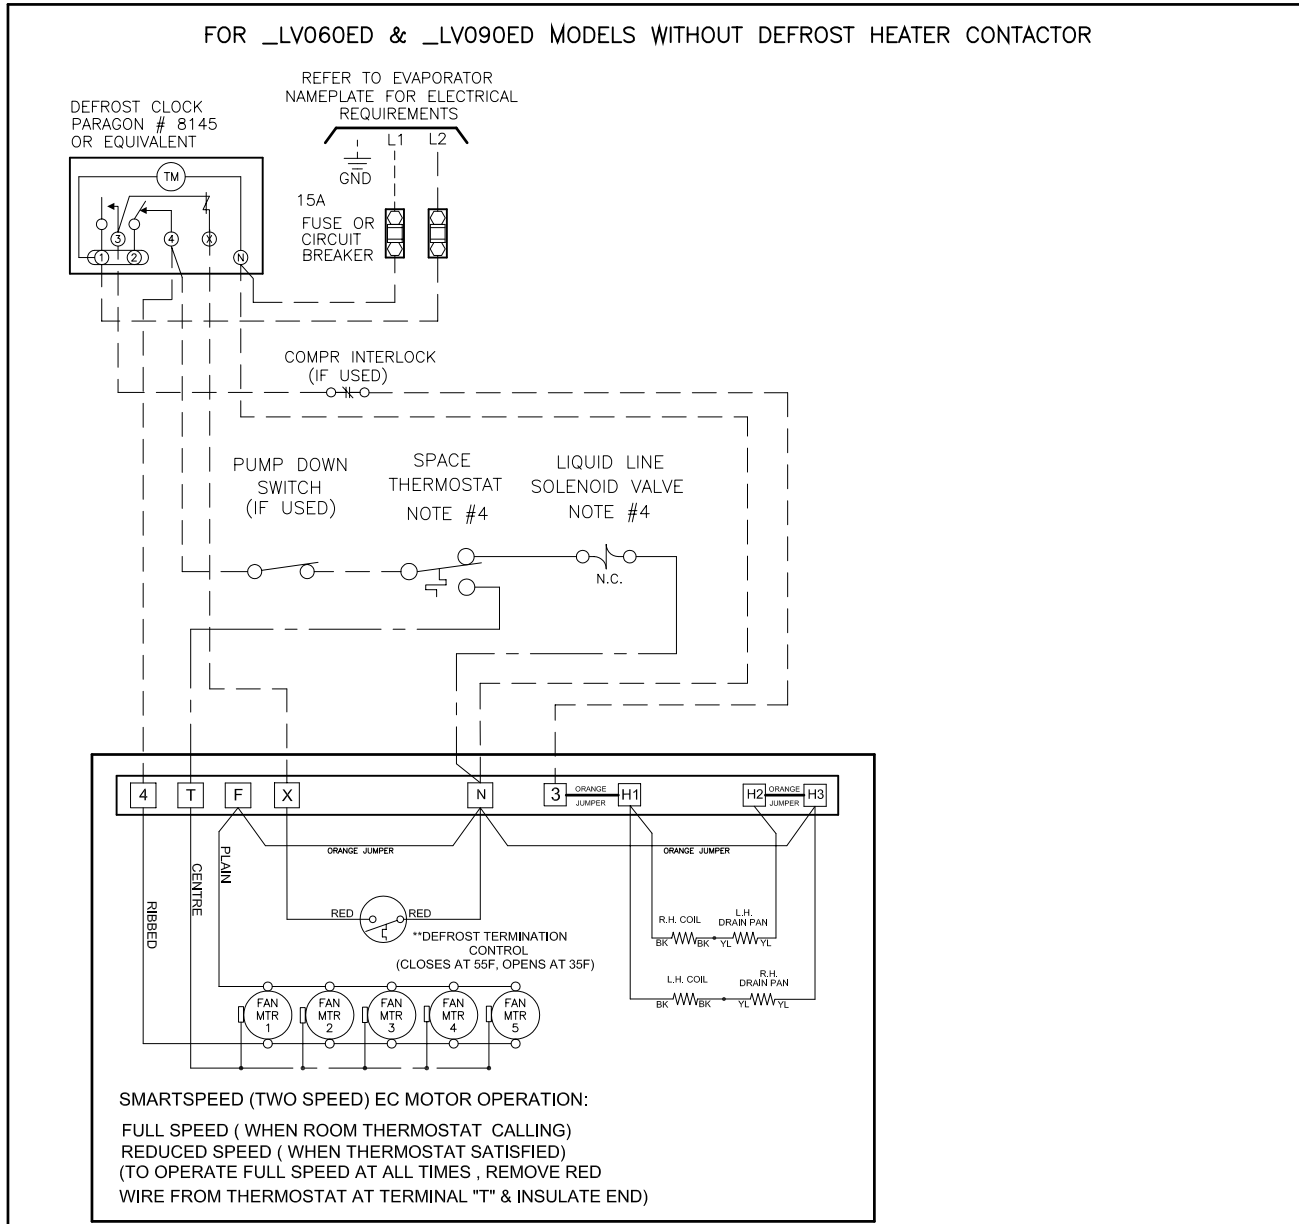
FOR _LV060ED & _LV090ED MODELS WITHOUT DEFROST HEATER CONTACTOR

REFER TO EVAPORATOR NAMEPLATE FOR ELECTRICAL REQUIREMENTS

DEFROST CLOCK PARAGON # 8145 OR EQUIVALENT

TM

3 4 X 1 2 N

GND L1 L2

15A FUSE OR CIRCUIT BREAKER

COMPR INTERLOCK (IF USED)

PUMP DOWN SWITCH (IF USED)

SPACE THERMOSTAT NOTE #4

LIQUID LINE SOLENOID VALVE NOTE #4

N.C.

4 T F X N 3 ORANGE JUMPER H1 H2 ORANGE JUMPER H3

ORANGE JUMPER

ORANGE JUMPER

RIBBED

CENTRE

PLAIN

RED

RED

**DEFROST TERMINATION CONTROL (CLOSES AT 55F, OPENS AT 35F)

R.H. COIL

L.H. DRAIN PAN

BK BK YL YL

L.H. COIL

R.H. DRAIN PAN

BK BK YL YL

FAN MTR 1

FAN MTR 2

FAN MTR 3

FAN MTR 4

FAN MTR 5

SMARTSPEED (TWO SPEED) EC MOTOR OPERATION:

FULL SPEED ( WHEN ROOM THERMOSTAT CALLING)
REDUCED SPEED ( WHEN THERMOSTAT SATISFIED)
(TO OPERATE FULL SPEED AT ALL TIMES , REMOVE RED WIRE FROM THERMOSTAT AT TERMINAL "T" & INSULATE END)